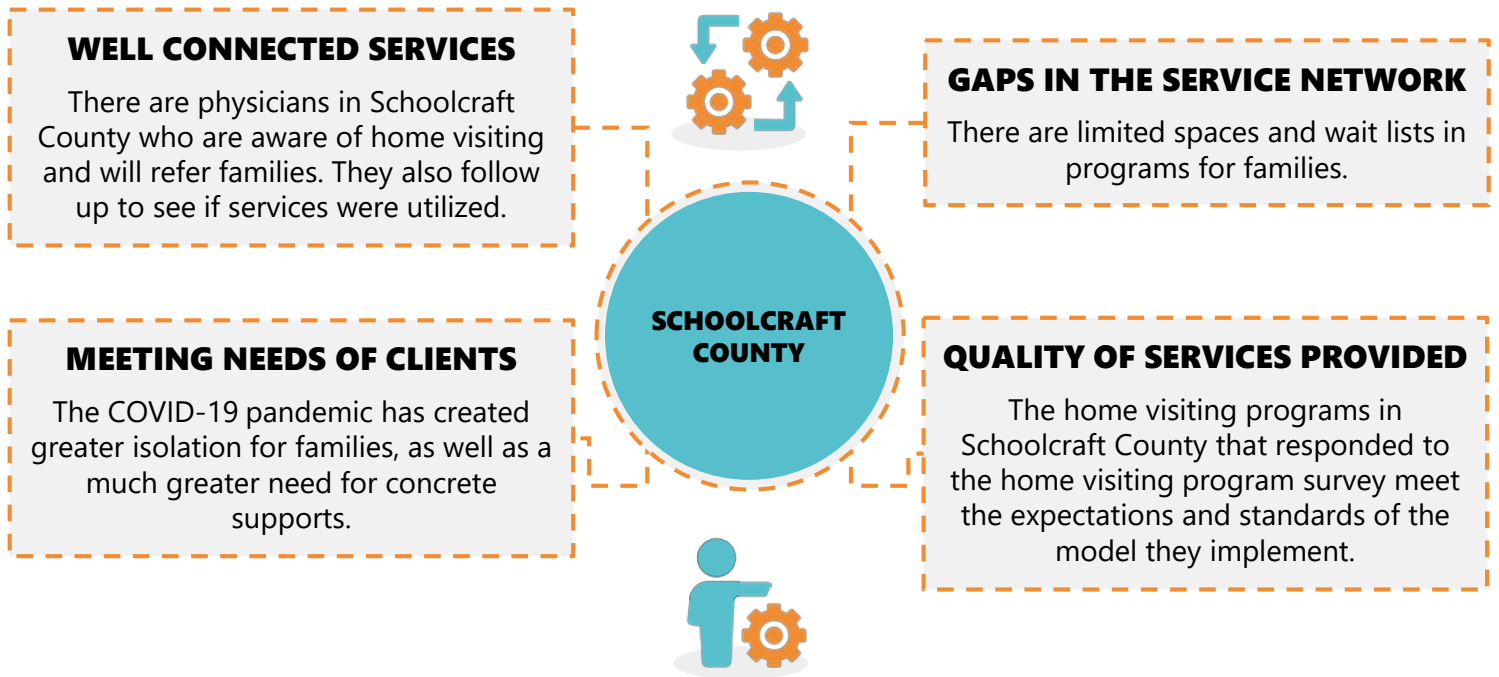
WELL CONNECTED SERVICES

There are physicians in Schoolcraft County who are aware of home visiting and will refer families. They also follow up to see if services were utilized.

GAPS IN THE SERVICE NETWORK

There are limited spaces and wait lists in programs for families.

SCHOOLCRAFT COUNTY

MEETING NEEDS OF CLIENTS

The COVID-19 pandemic has created greater isolation for families, as well as a much greater need for concrete supports.

QUALITY OF SERVICES PROVIDED

The home visiting programs in Schoolcraft County that responded to the home visiting program survey meet the expectations and standards of the model they implement.